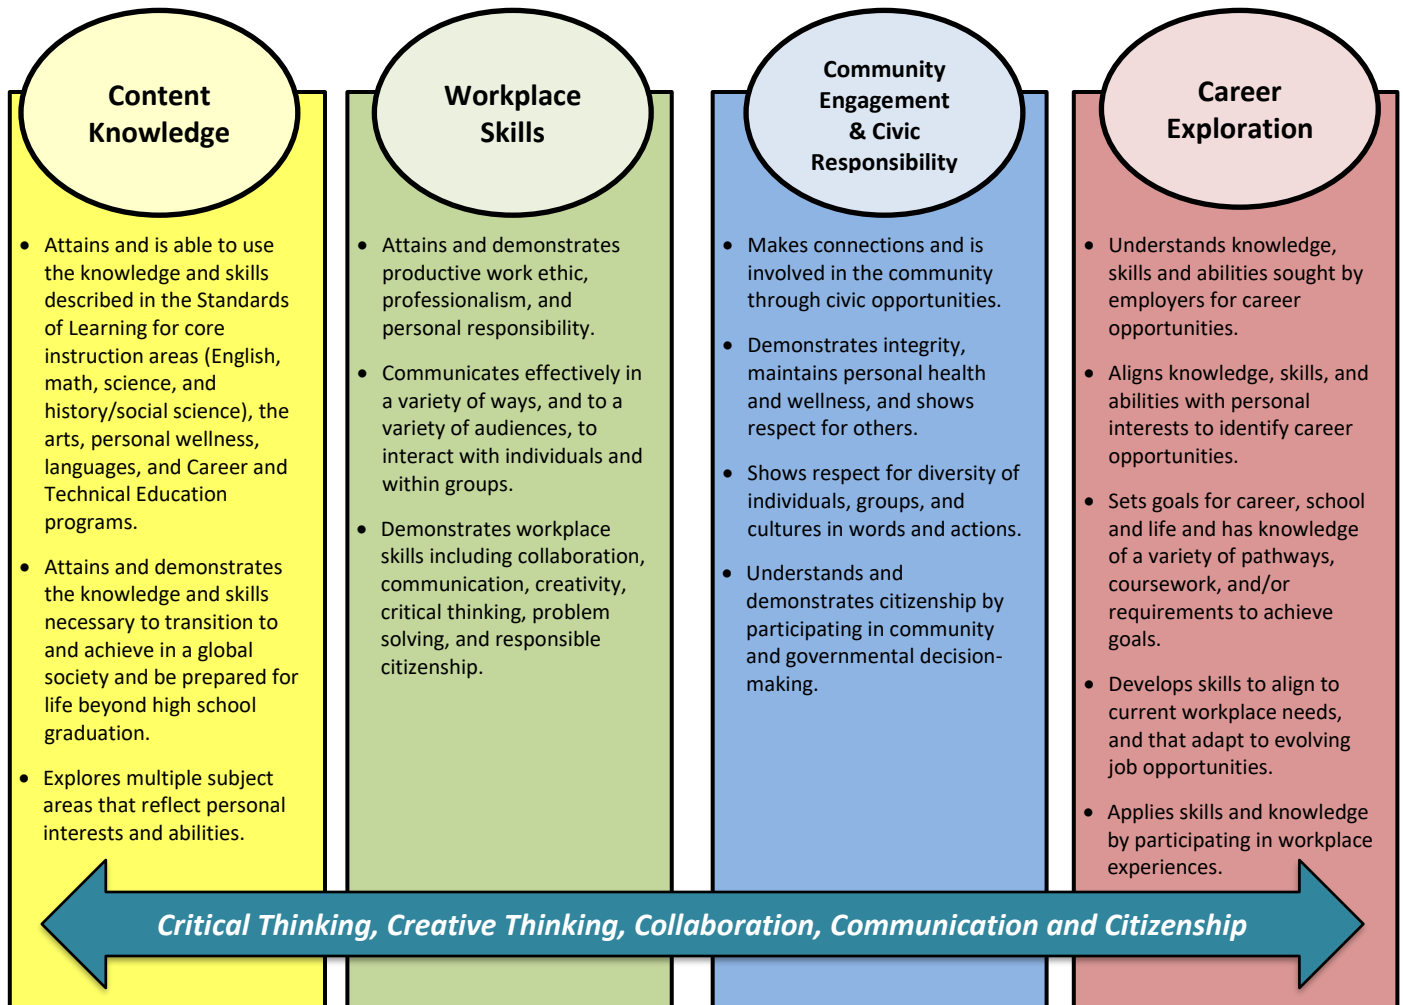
Content Knowledge

- Attains and is able to use the knowledge and skills described in the Standards of Learning for core instruction areas (English, math, science, and history/social science), the arts, personal wellness, languages, and Career and Technical Education programs.
- Attains and demonstrates the knowledge and skills necessary to transition to and achieve in a global society and be prepared for life beyond high school graduation.
- Explores multiple subject areas that reflect personal interests and abilities.

Workplace Skills

- Attains and demonstrates productive work ethic, professionalism, and personal responsibility.
- Communicates effectively in a variety of ways, and to a variety of audiences, to interact with individuals and within groups.
- Demonstrates workplace skills including collaboration, communication, creativity, critical thinking, problem solving, and responsible citizenship.

Community Engagement & Civic Responsibility

- Makes connections and is involved in the community through civic opportunities.
- Demonstrates integrity, maintains personal health and wellness, and shows respect for others.
- Shows respect for diversity of individuals, groups, and cultures in words and actions.
- Understands and demonstrates citizenship by participating in community and governmental decision-making.

Career Exploration

- Understands knowledge, skills and abilities sought by employers for career opportunities.
- Aligns knowledge, skills, and abilities with personal interests to identify career opportunities.
- Sets goals for career, school and life and has knowledge of a variety of pathways, coursework, and/or requirements to achieve goals.
- Develops skills to align to current workplace needs, and that adapt to evolving job opportunities.
- Applies skills and knowledge by participating in workplace experiences.

Critical Thinking, Creative Thinking, Collaboration, Communication and Citizenship